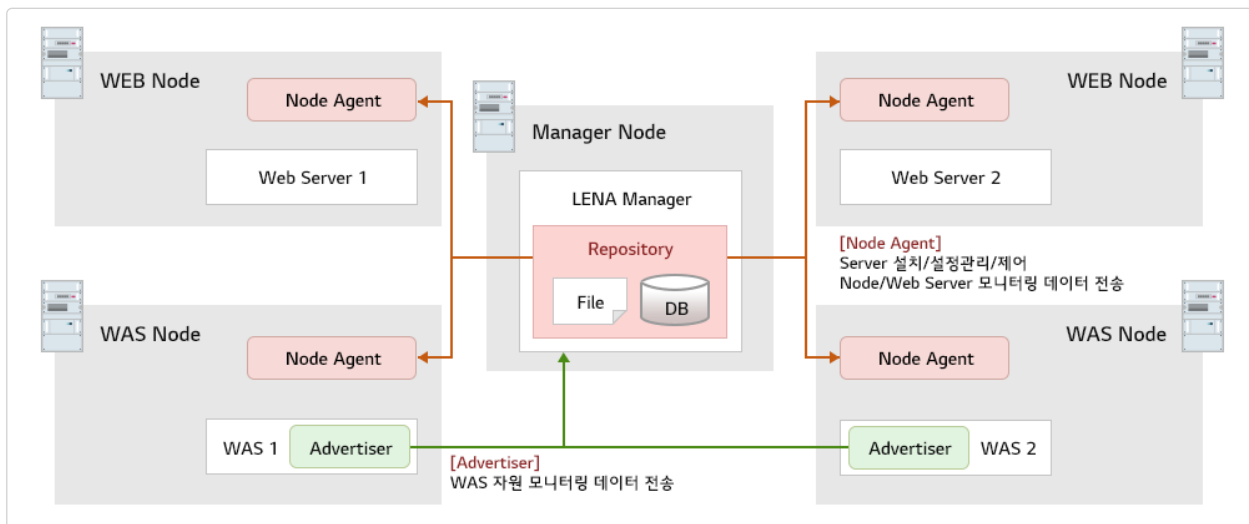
WEB Node

Node Agent

Web Server 1

Manager Node

LENA Manager

Repository

File

DB

WEB Node

Node Agent

Web Server 2

[Node Agent]
Server 설치/설정관리/제어
Node/Web Server 모니터링 데이터 전송

WAS Node

Node Agent

WAS 1

Advertiser

WAS Node

Node Agent

Advertiser

WAS 2

[Advertiser]
WAS 자원 모니터링 데이터 전송